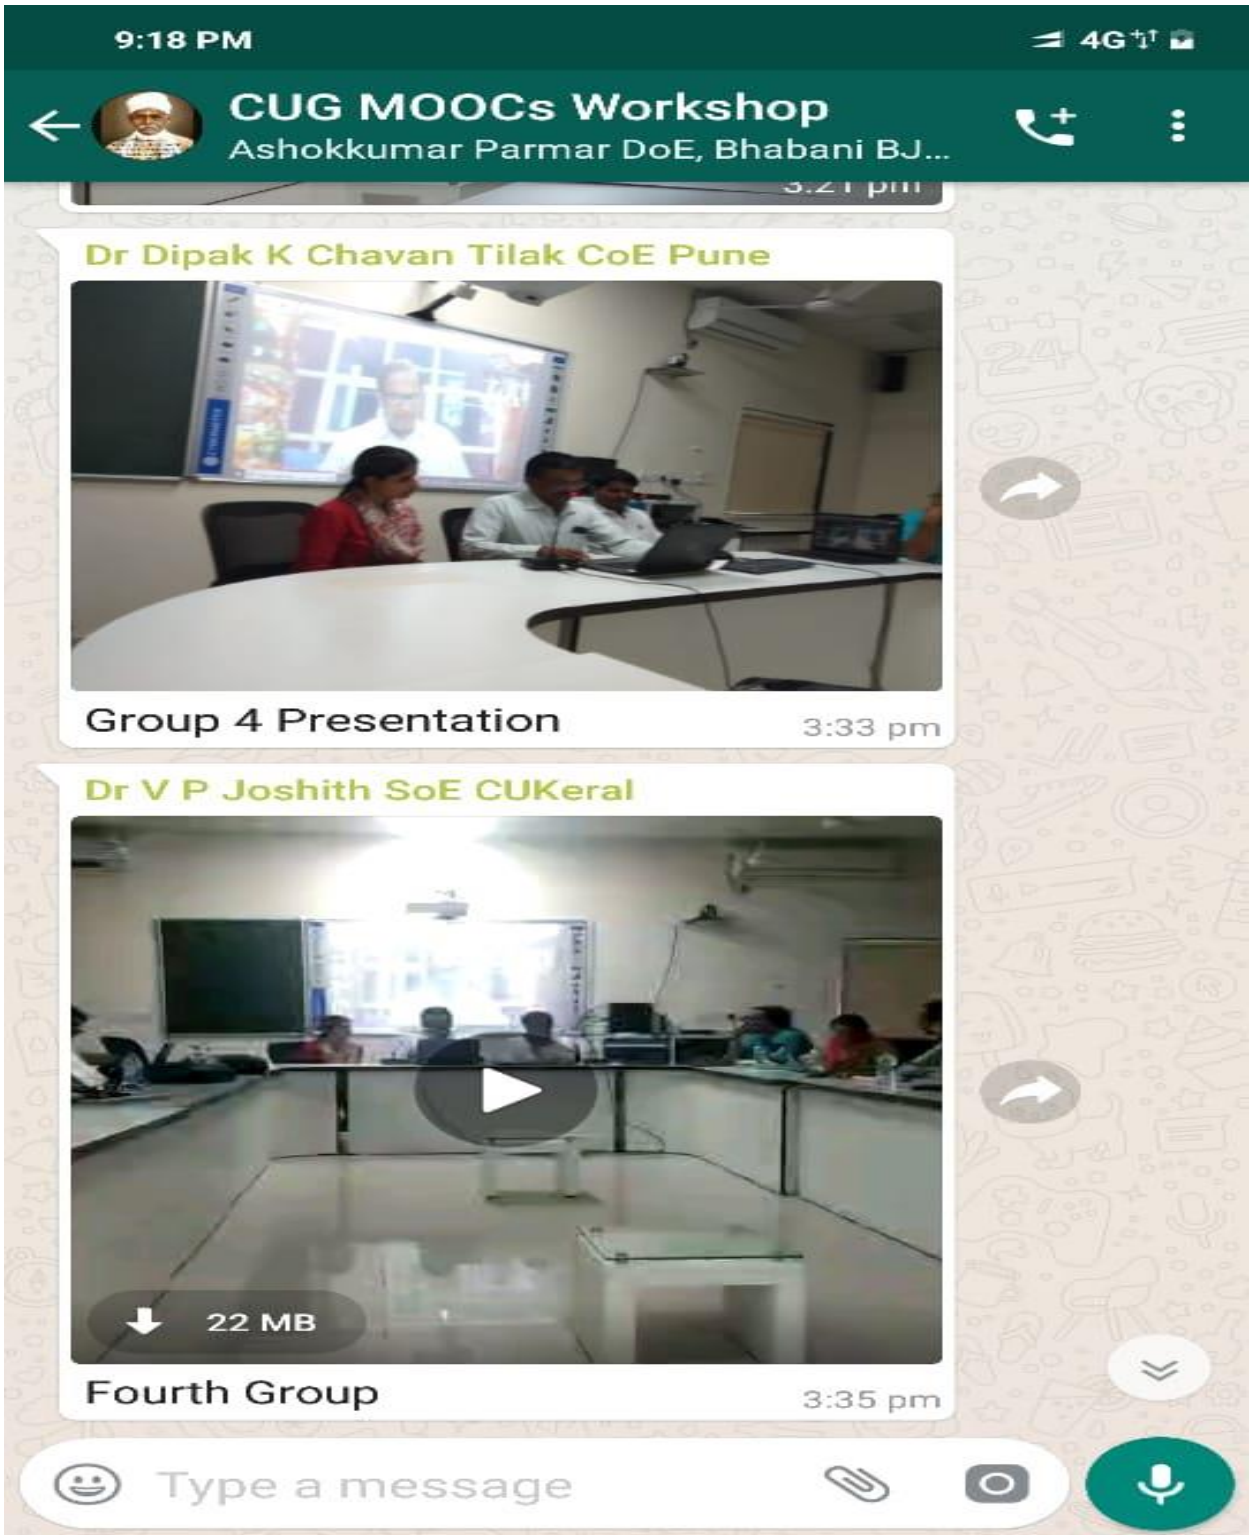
9:18 PM

4G

CUG MOOCs Workshop
Ashokkumar Parmar DoE, Bhabani BJ...

3:21 pm

Dr Dipak K Chavan Tilak CoE Pune

Group 4 Presentation 3:33 pm

Dr V P Joshith SoE CUKeral

22 MB

Fourth Group 3:35 pm

Type a message